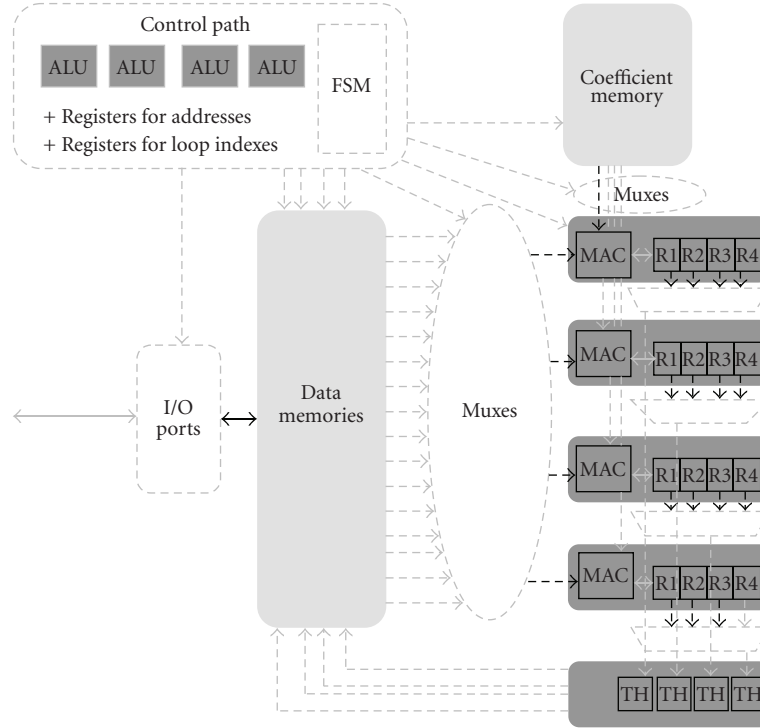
Control path

ALU ALU ALU ALU

FSM

+ Registers for addresses
+ Registers for loop indexes

Coefficient memory

Muxes

MAC R1 R2 R3 R4

MAC R1 R2 R3 R4

MAC R1 R2 R3 R4

MAC R1 R2 R3 R4

I/O ports

Data memories

Muxes

TH TH TH TH